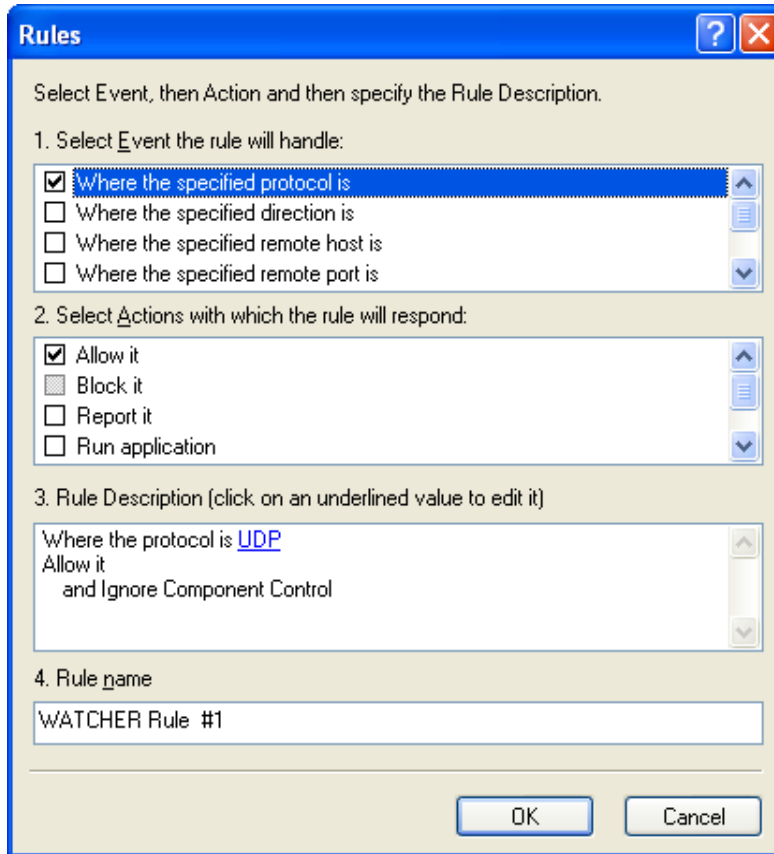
Rules

Select Event, then Action and then specify the Rule Description.

1. Select Event the rule will handle:

Where the specified protocol is
Where the specified direction is
Where the specified remote host is
Where the specified remote port is

2. Select Actions with which the rule will respond:

Allow it
Block it
Report it
Run application

3. Rule Description (click on an underlined value to edit it)

Where the protocol is UDP
Allow it
and Ignore Component Control

4. Rule name

WATCHER Rule #1

OK
Cancel